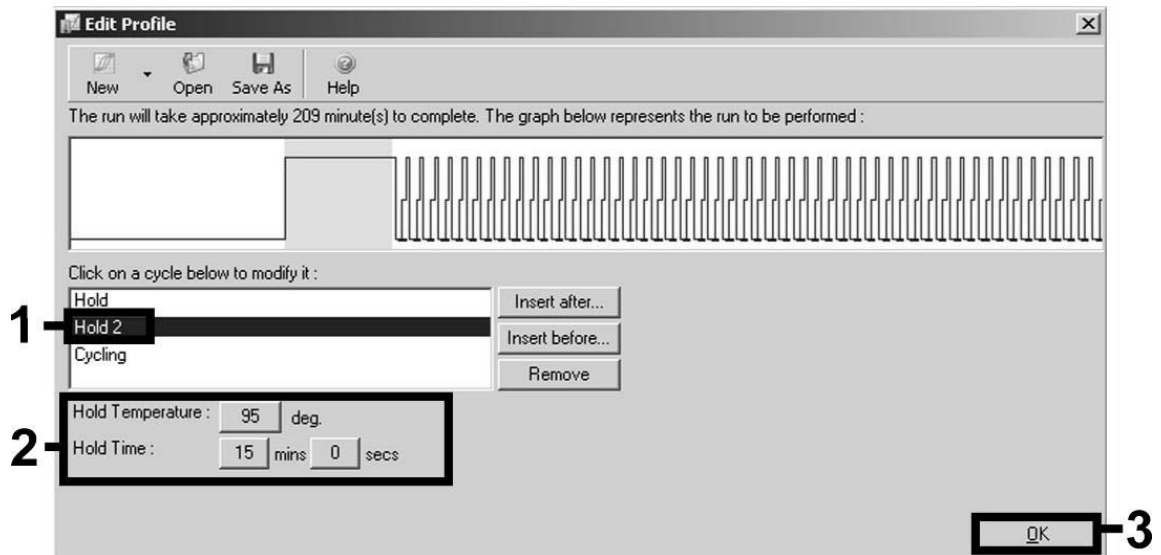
Edit Profile

New Open Save As Help

The run will take approximately 209 minute(s) to complete. The graph below represents the run to be performed :

Click on a cycle below to modify it :

Hold
Hold 2
Cycling

Insert after...
Insert before...
Remove

1

Hold Temperature : 95 deg.
Hold Time : 15 mins 0 secs

2

OK

3